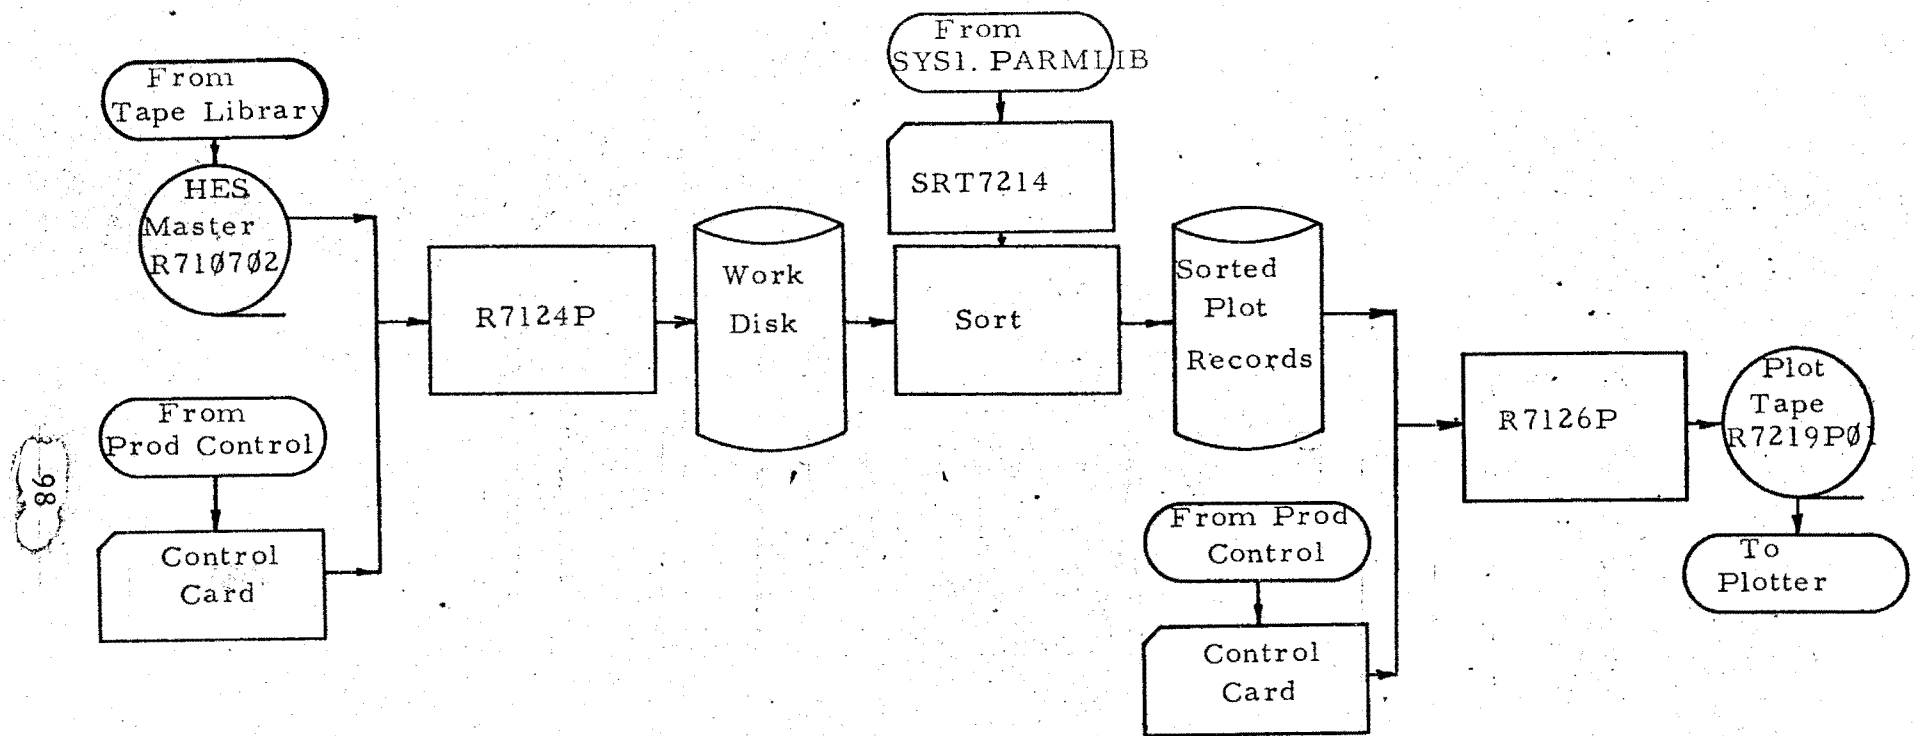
-86-

From Tape Library

HES Master R710702

From Prod Control

Control Card

R7124P

Work Disk

From SYS1. PARMLIB

SRT7214

Sort

Sorted Plot Records

From Prod Control

Control Card

R7126P

Plot Tape R7219P01

To Plotter